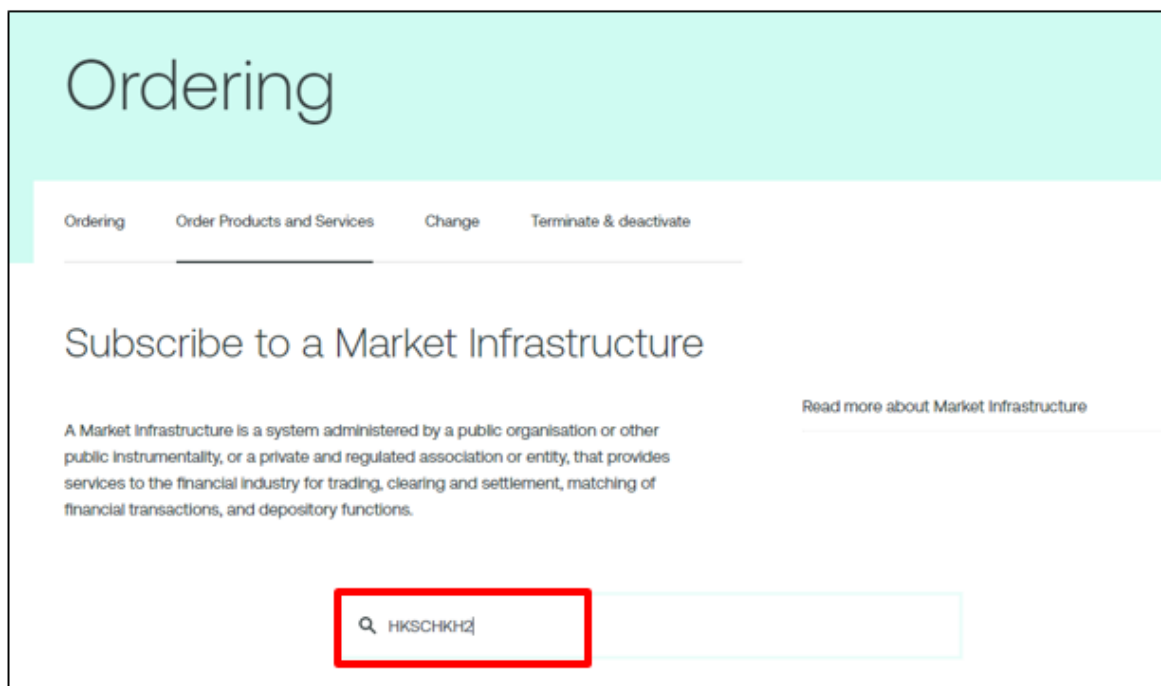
Ordering

Ordering Order Products and Services Change Terminate & deactivate

Subscribe to a Market Infrastructure

Read more about Market Infrastructure

A Market Infrastructure is a system administered by a public organisation or other public instrumentality, or a private and regulated association or entity, that provides services to the financial industry for trading, clearing and settlement, matching of financial transactions, and depository functions.

HKSCHKH2